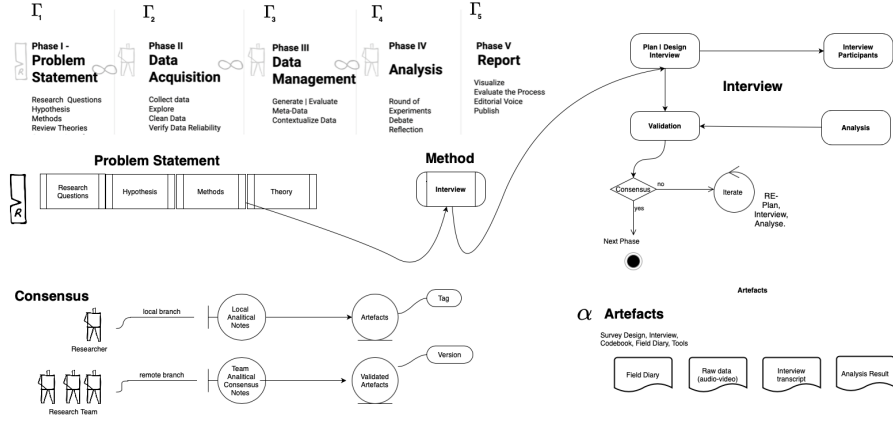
$\Gamma_1$
Phase I - Problem Statement
Research Questions
Hypothesis
Methods
Review Theories

$\Gamma_2$
Phase II Data Acquisition
Collect data
Explore
Clean Data
Verify Data Reliability

$\Gamma_3$
Phase III Data Management
Generate | Evaluate
Meta-Data
Contextualize Data

$\Gamma_4$
Phase IV Analysis
Round of Experiments
Debate
Reflection

$\Gamma_5$
Phase V Report
Visualize
Evaluate the Process
Editorial Voice
Publish

Plan I Design Interview
Interview Participants
Interview
Validation
Analysis
Consensus
no
yes
Iterate
RE-Plan, Interview, Analyse.
Next Phase

Problem Statement
R
| Research Questions | Hypothesis | Methods | Theory |
|---|---|---|---|

Method
Interview

Consensus
local branch
Researcher
Local Analitical Notes
Artefacts
Tag
remote branch
Research Team
Team Analitical Consensus Notes
Validated Artefacts
Version

Artefacts
$\alpha$ Artefacts
Survey Design, Interview, Codebook, Field Diary, Tools
Field Diary
Raw data (audio-video)
Interview transcript
Analysis Result